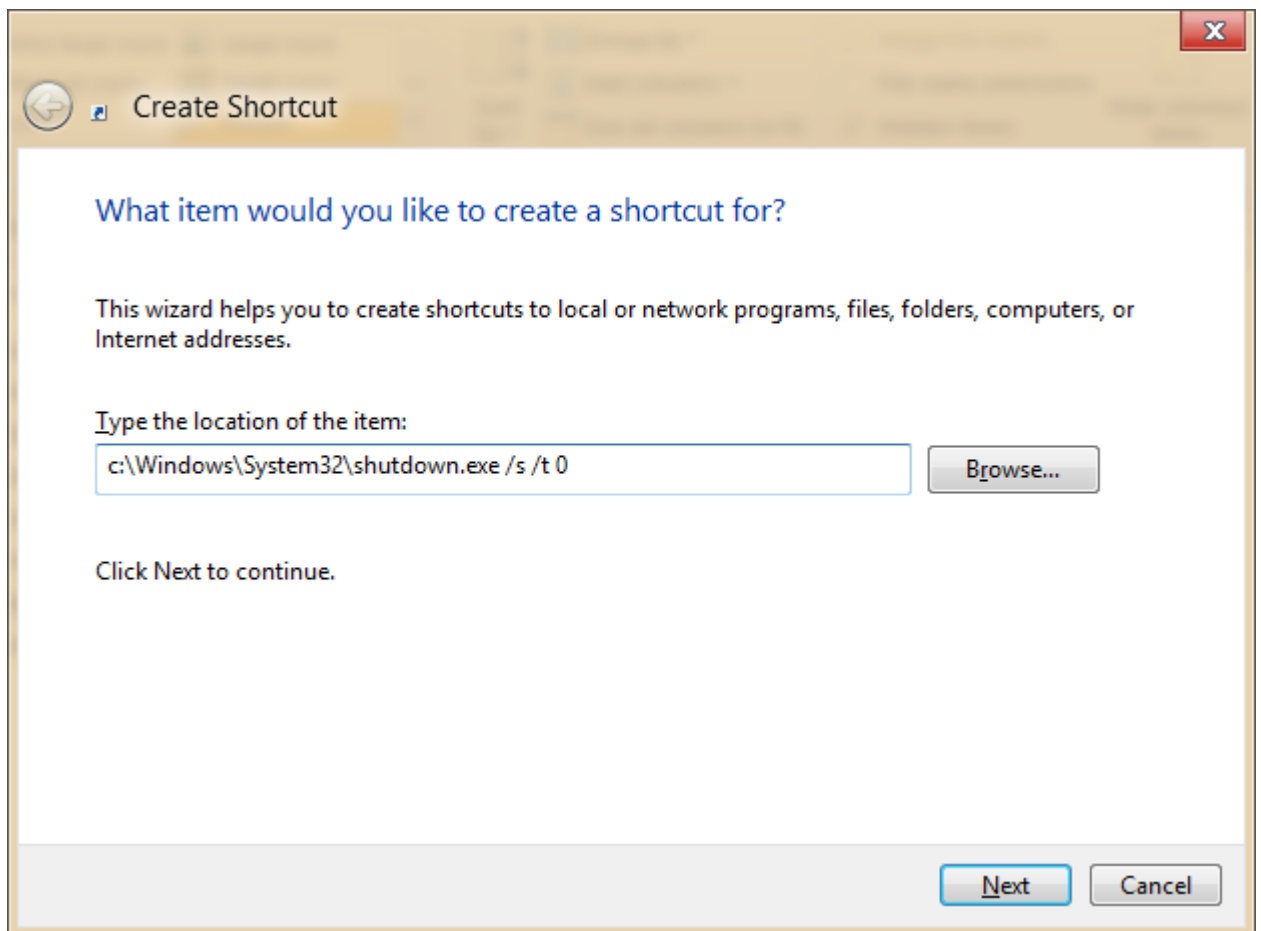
Create Shortcut

What item would you like to create a shortcut for?

This wizard helps you to create shortcuts to local or network programs, files, folders, computers, or Internet addresses.

Type the location of the item:

c:\Windows\System32\shutdown.exe /s /t 0

Browse...

Click Next to continue.

Next

Cancel